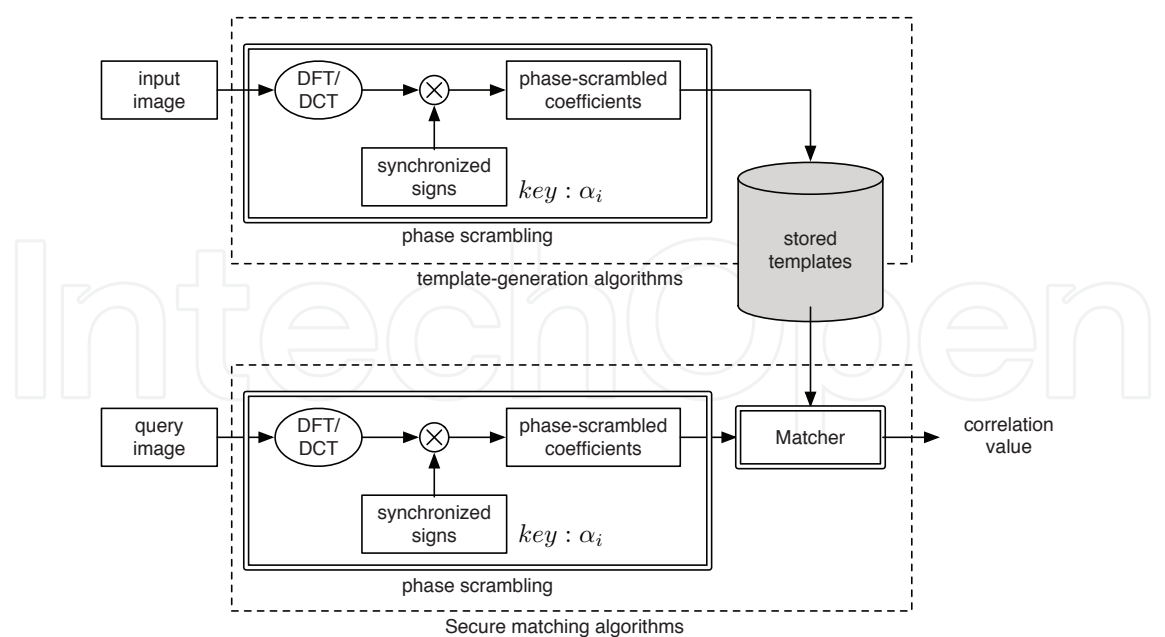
input image

DFT/ DCT

$\otimes$

phase-scrambled coefficients

synchronized signs

$key : \alpha_i$

phase scrambling

template-generation algorithms

stored templates

IntechOpen

query image

DFT/ DCT

$\otimes$

phase-scrambled coefficients

Matcher

correlation value

synchronized signs

$key : \alpha_i$

phase scrambling

Secure matching algorithms